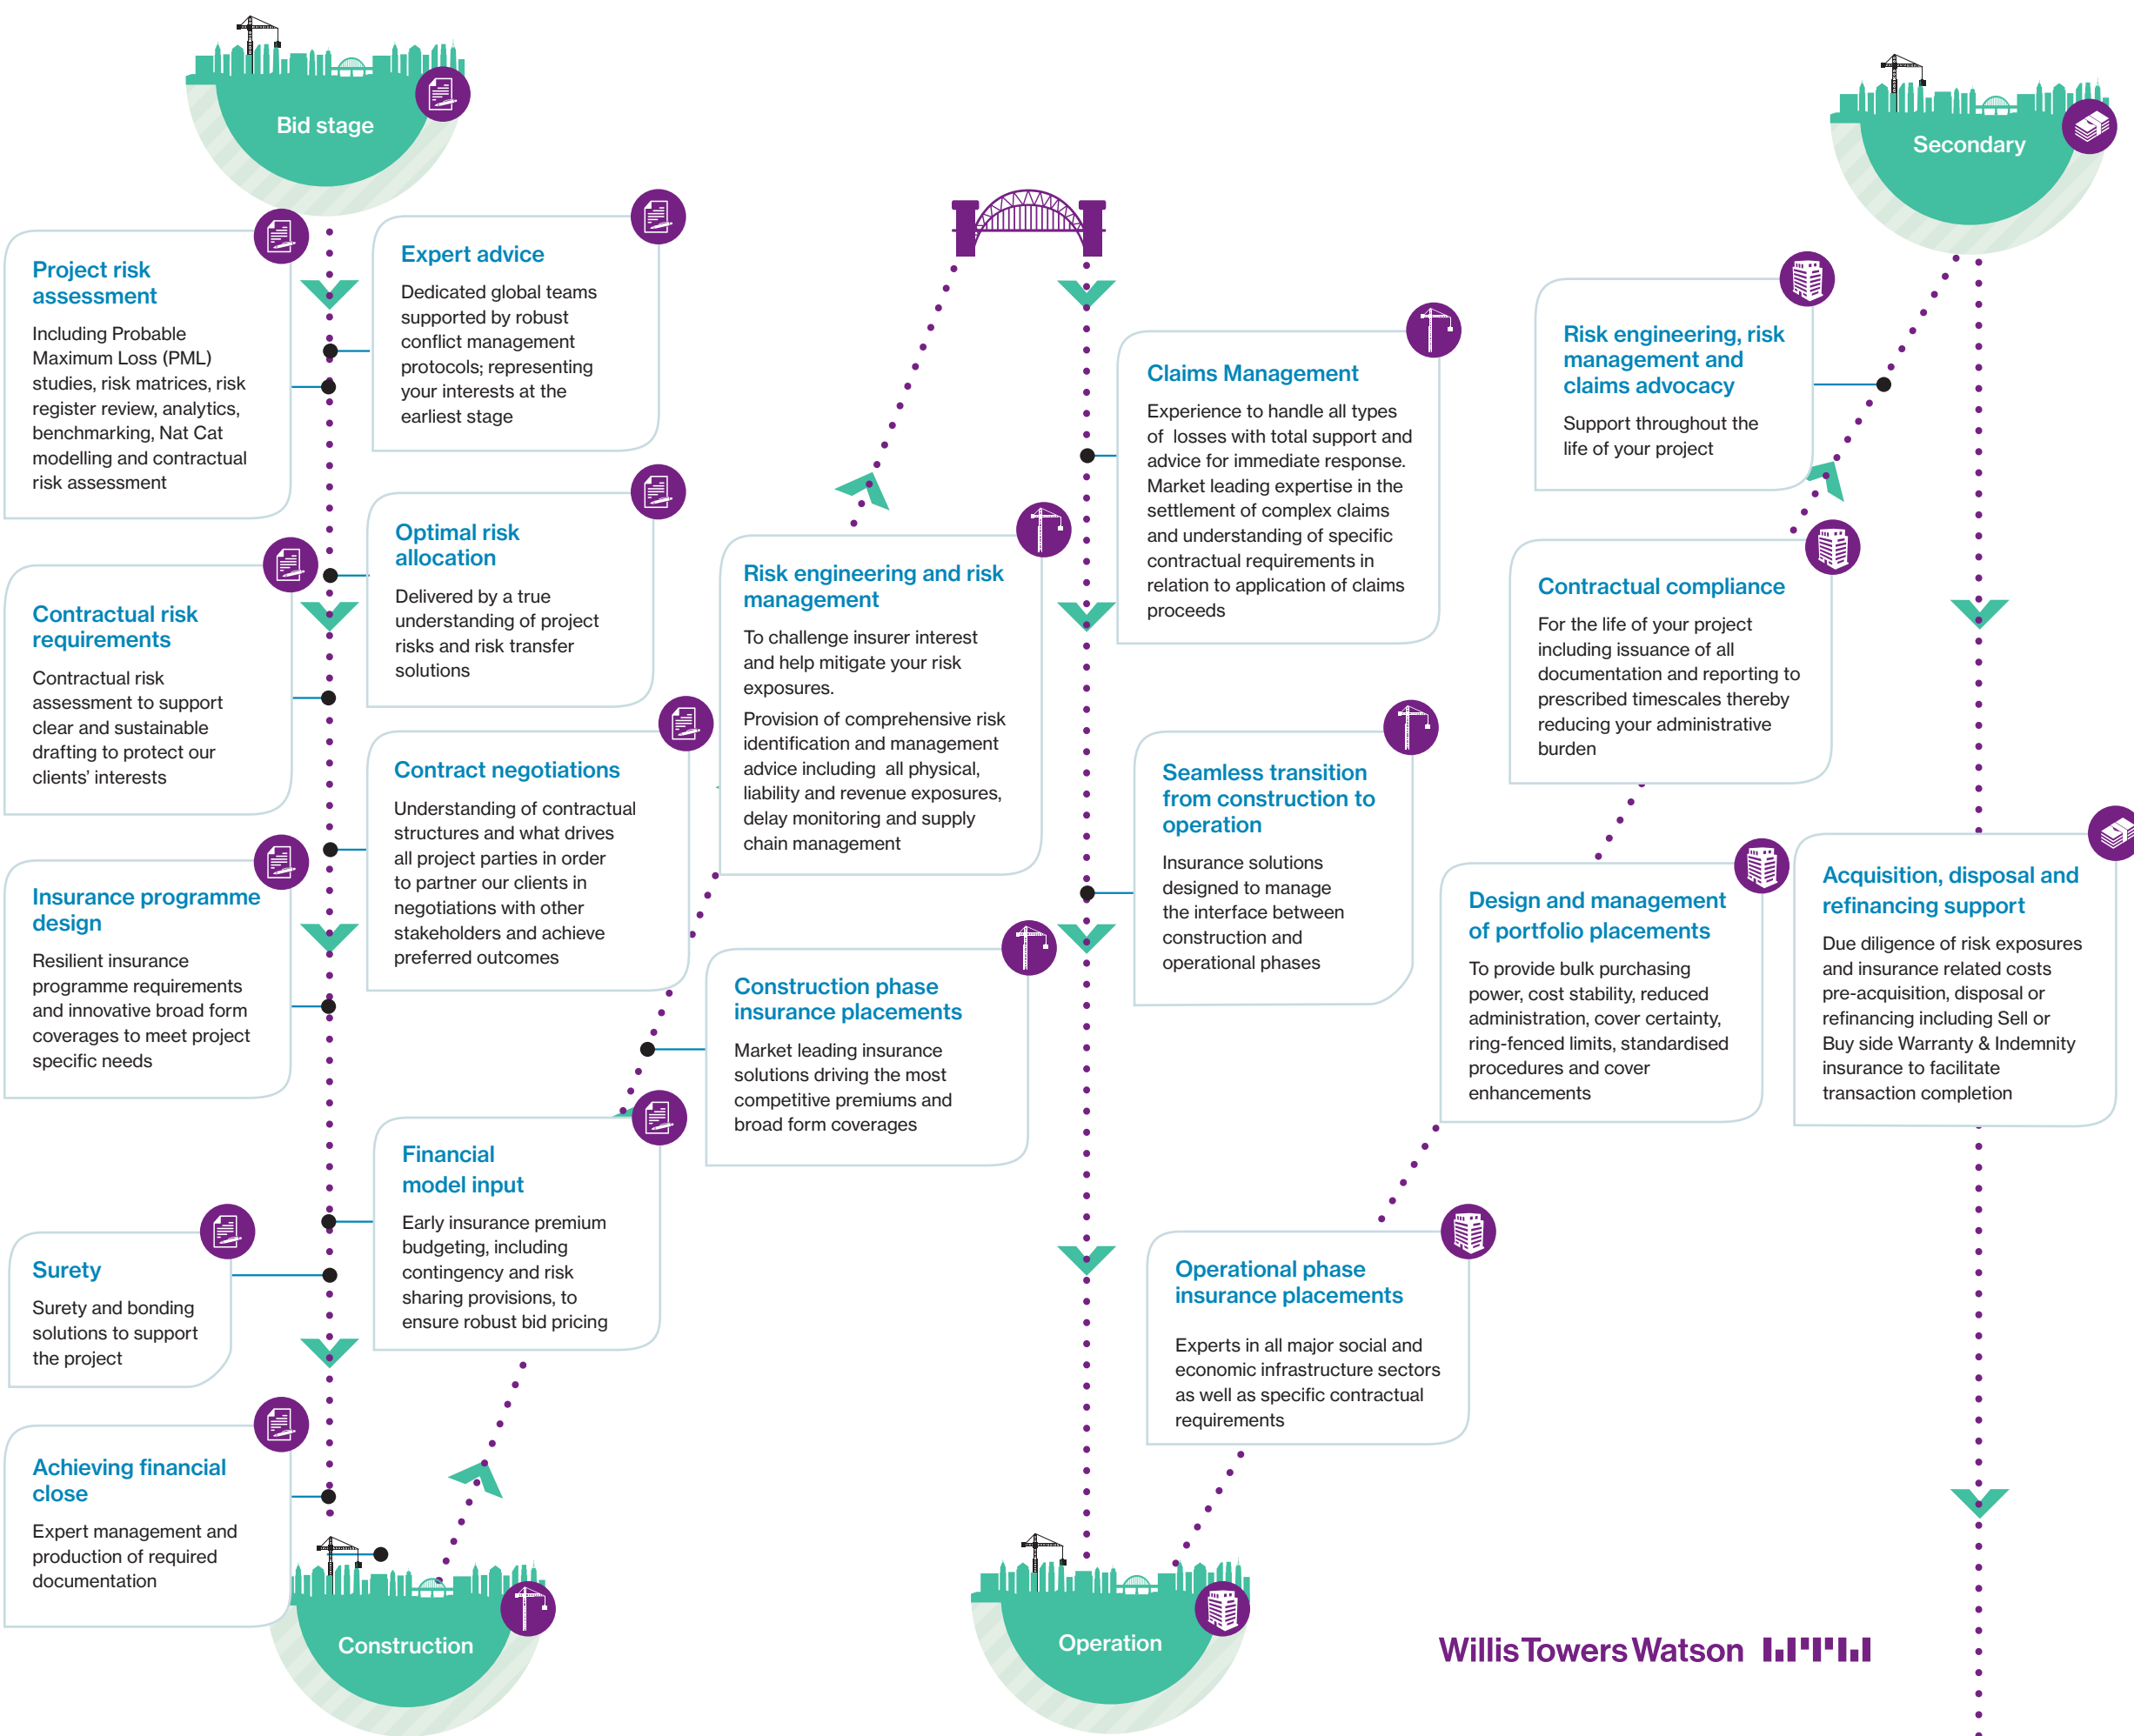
Bid stage

Project risk assessment

Including Probable Maximum Loss (PML) studies, risk matrices, risk register review, analytics, benchmarking, Nat Cat modelling and contractual risk assessment

Expert advice

Dedicated global teams supported by robust conflict management protocols; representing your interests at the earliest stage

Optimal risk allocation

Delivered by a true understanding of project risks and risk transfer solutions

Contractual risk requirements

Contractual risk assessment to support clear and sustainable drafting to protect our clients' interests

Contract negotiations

Understanding of contractual structures and what drives all project parties in order to partner our clients in negotiations with other stakeholders and achieve preferred outcomes

Insurance programme design

Resilient insurance programme requirements and innovative broad form coverages to meet project specific needs

Financial model input

Early insurance premium budgeting, including contingency and risk sharing provisions, to ensure robust bid pricing

Surety

Surety and bonding solutions to support the project

Achieving financial close

Expert management and production of required documentation

Construction

Risk engineering and risk management

To challenge insurer interest and help mitigate your risk exposures.

Provision of comprehensive risk identification and management advice including all physical, liability and revenue exposures, delay monitoring and supply chain management

Construction phase insurance placements

Market leading insurance solutions driving the most competitive premiums and broad form coverages

Claims Management

Experience to handle all types of losses with total support and advice for immediate response. Market leading expertise in the settlement of complex claims and understanding of specific contractual requirements in relation to application of claims proceeds

Seamless transition from construction to operation

Insurance solutions designed to manage the interface between construction and operational phases

Operational phase insurance placements

Experts in all major social and economic infrastructure sectors as well as specific contractual requirements

Operation

Secondary

Risk engineering, risk management and claims advocacy

Support throughout the life of your project

Contractual compliance

For the life of your project including issuance of all documentation and reporting to prescribed timescales thereby reducing your administrative burden

Design and management of portfolio placements

To provide bulk purchasing power, cost stability, reduced administration, cover certainty, ring-fenced limits, standardised procedures and cover enhancements

Acquisition, disposal and refinancing support

Due diligence of risk exposures and insurance related costs pre-acquisition, disposal or refinancing including Sell or Buy side Warranty & Indemnity insurance to facilitate transaction completion

WillisTowersWatson